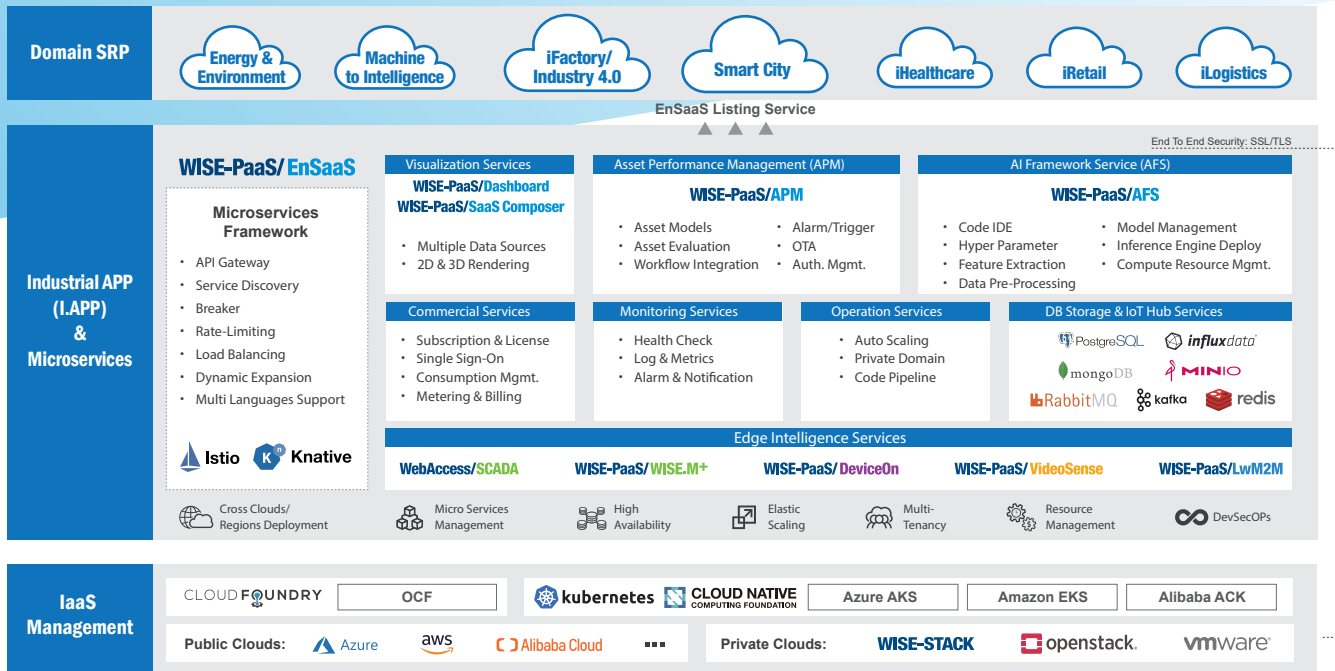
Domain SRP

Energy & Environment

Machine to Intelligence

iFactory/ Industry 4.0

Smart City

iHealthcare

iRetail

iLogistics

EnSaaS Listing Service

End To End Security: SSL/TLS

Industrial APP (I.APP) & Microservices

WISE-PaaS/ EnSaaS

Microservices Framework

- API Gateway
- Service Discovery
- Breaker
- Rate-Limiting
- Load Balancing
- Dynamic Expansion
- Multi Languages Support

Istio Knative

Visualization Services

WISE-PaaS/Dashboard
WISE-PaaS/SaaS Composer

- Multiple Data Sources
- 2D & 3D Rendering

Asset Performance Management (APM)

WISE-PaaS/APM

- Asset Models
- Asset Evaluation
- Workflow Integration
- Alarm/Trigger
- OTA
- Auth. Mgmt.

AI Framework Service (AFS)

WISE-PaaS/AFS

- Code IDE
- Hyper Parameter
- Feature Extraction
- Data Pre-Processing
- Model Management
- Inference Engine Deploy
- Compute Resource Mgmt.

Commercial Services

- Subscription & License
- Single Sign-On
- Consumption Mgmt.
- Metering & Billing

Monitoring Services

- Health Check
- Log & Metrics
- Alarm & Notification

Operation Services

- Auto Scaling
- Private Domain
- Code Pipeline

DB Storage & IoT Hub Services

PostgreSQL influxdata mongoDB MINIO RabbitMQ kafka redis

Edge Intelligence Services

WebAccess/SCADA WISE-PaaS/WISE.M+ WISE-PaaS/DeviceOn WISE-PaaS/VideoSense WISE-PaaS/LwM2M

Cross Clouds/ Regions Deployment
Micro Services Management
High Availability
Elastic Scaling
Multi-Tenancy
Resource Management
DevSecOPs

IaaS Management

CLOUD FOUNDRY
OCF
kubernetes
CLOUD NATIVE COMPUTING FOUNDATION
Azure AKS
Amazon EKS
Alibaba ACK

Public Clouds: Azure aws Alibaba Cloud ...

Private Clouds: WISE-STACK openstack. vmware